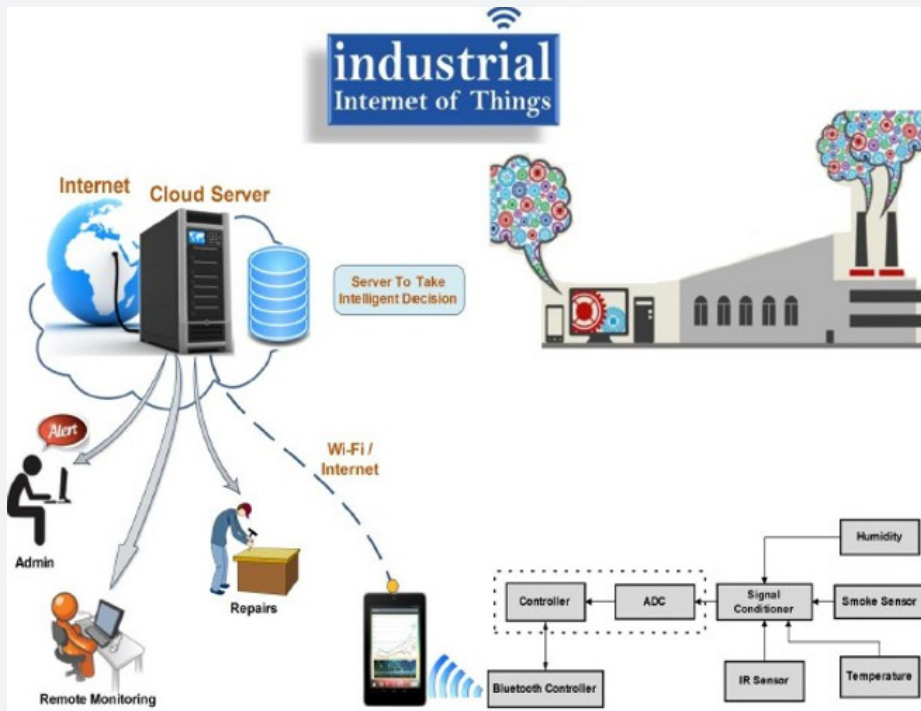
industrial
Internet of Things

Internet
Cloud Server

Server To Take Intelligent Decision

Alert

Admin

Remote Monitoring

Repairs

Wi-Fi / Internet

Controller
ADC
Signal Conditioner
Humidity
Smoke Sensor
IR Sensor
Temperature
Bluetooth Controller